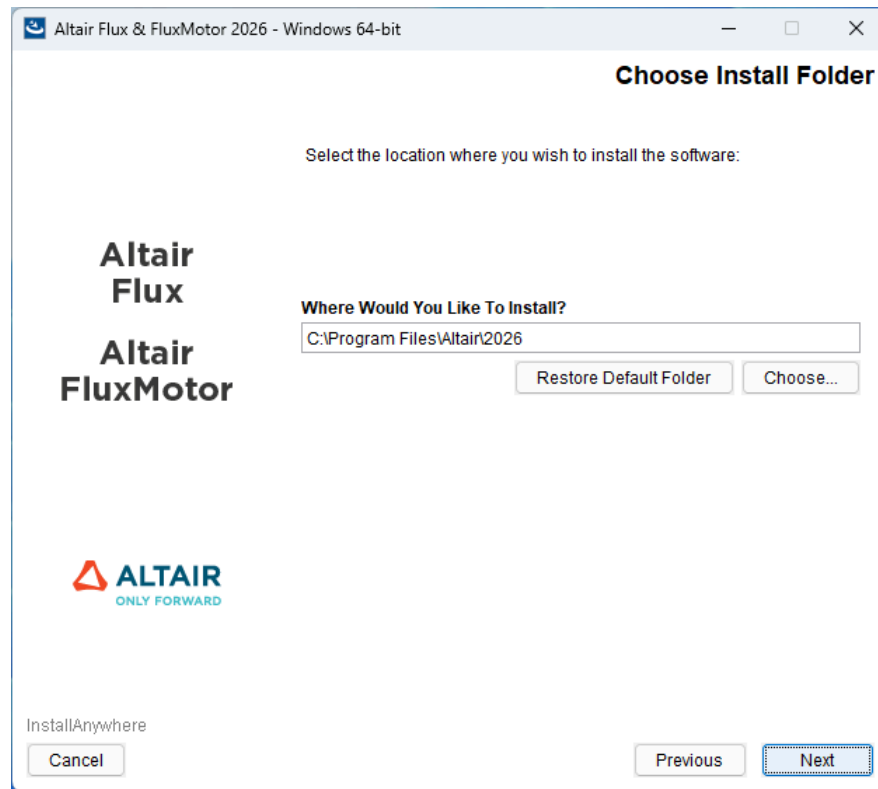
Altair Flux & FluxMotor 2026 - Windows 64-bit

Choose Install Folder

Select the location where you wish to install the software:

Altair Flux

Altair FluxMotor

Where Would You Like To Install?

C:\Program Files\Altair\2026

Restore Default Folder

Choose...

ALTAIR
ONLY FORWARD

InstallAnywhere

Cancel

Previous

Next